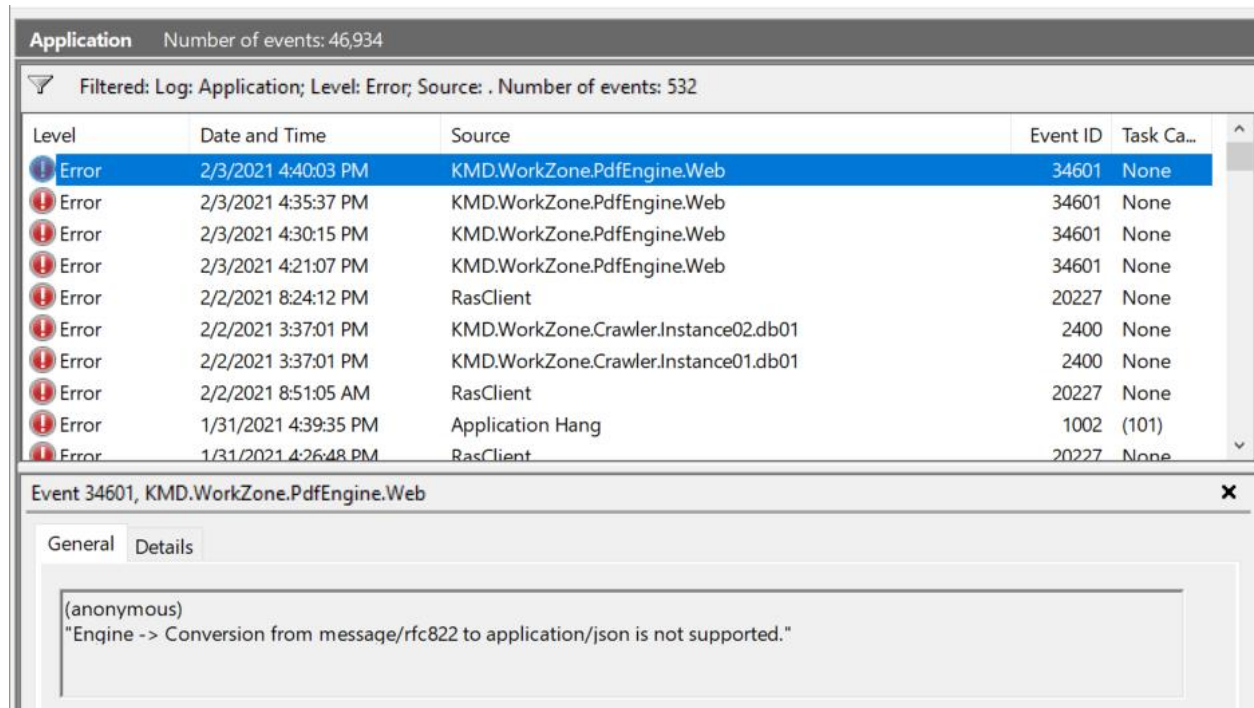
Application Number of events: 46,934

Filtered: Log: Application; Level: Error; Source: . Number of events: 532

| Level | Date and Time | Source | Event ID | Task Ca... |
|---|---|---|---|---|
| Error | 2/3/2021 4:40:03 PM | KMD.WorkZone.PdfEngine.Web | 34601 | None |
| Error | 2/3/2021 4:35:37 PM | KMD.WorkZone.PdfEngine.Web | 34601 | None |
| Error | 2/3/2021 4:30:15 PM | KMD.WorkZone.PdfEngine.Web | 34601 | None |
| Error | 2/3/2021 4:21:07 PM | KMD.WorkZone.PdfEngine.Web | 34601 | None |
| Error | 2/2/2021 8:24:12 PM | RasClient | 20227 | None |
| Error | 2/2/2021 3:37:01 PM | KMD.WorkZone.Crawler.Instance02.db01 | 2400 | None |
| Error | 2/2/2021 3:37:01 PM | KMD.WorkZone.Crawler.Instance01.db01 | 2400 | None |
| Error | 2/2/2021 8:51:05 AM | RasClient | 20227 | None |
| Error | 1/31/2021 4:39:35 PM | Application Hang | 1002 | (101) |
| Error | 1/31/2021 4:26:48 PM | RasClient | 20227 | None |

Event 34601, KMD.WorkZone.PdfEngine.Web

General Details

(anonymous)
"Engine -> Conversion from message/rfc822 to application/json is not supported."